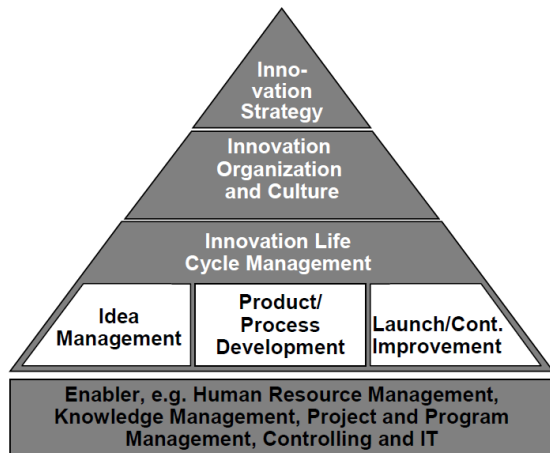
Innovation Strategy

Innovation Organization and Culture

Innovation Life Cycle Management

Idea Management

Product/ Process Development

Launch/Cont. Improvement

Enabler, e.g. Human Resource Management, Knowledge Management, Project and Program Management, Controlling and IT